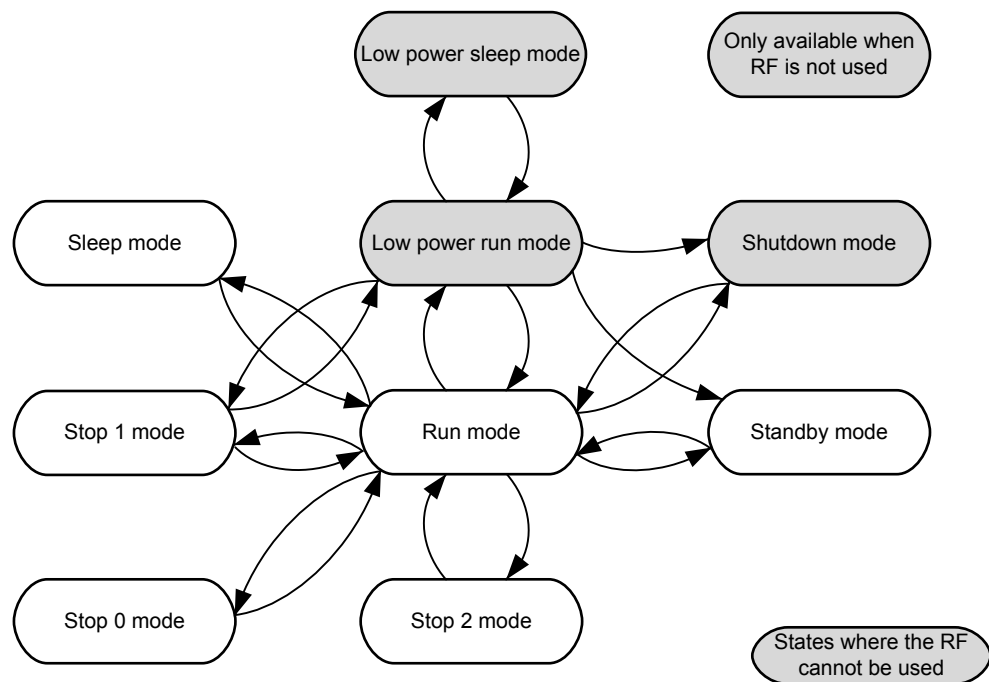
Low power sleep mode

Only available when RF is not used

Sleep mode

Low power run mode

Shutdown mode

Stop 1 mode

Run mode

Standby mode

Stop 0 mode

Stop 2 mode

States where the RF cannot be used